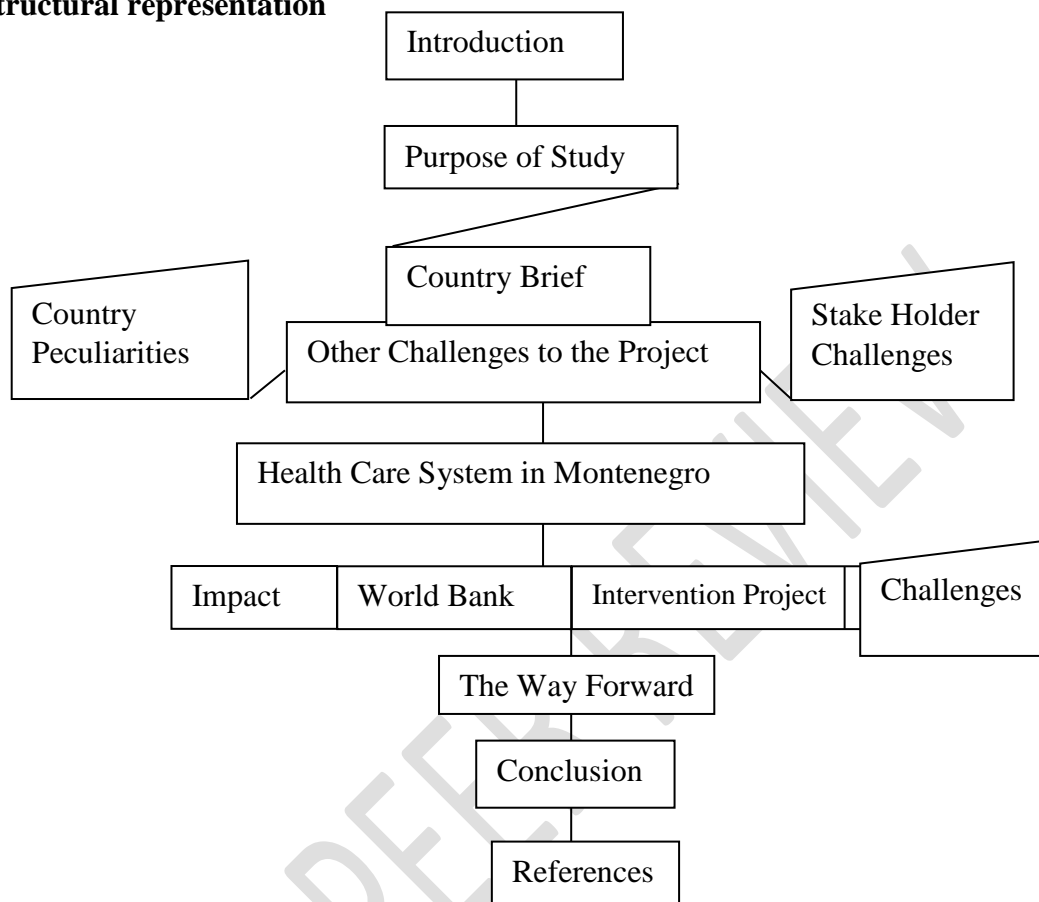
tructural representation

Introduction

Purpose of Study

Country Brief

Country Peculiarities

Other Challenges to the Project

Stake Holder Challenges

Health Care System in Montenegro

Impact

World Bank

Intervention Project

Challenges

The Way Forward

Conclusion

References

PEER REVIEW